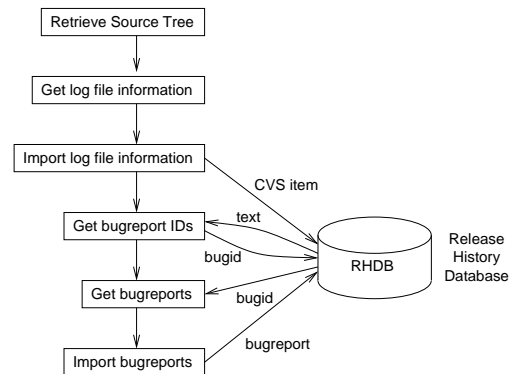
Retrieve Source Tree

Get log file information

Import log file information

CVS item

Get bugreport IDs

text

bugid

RHDB

Release History Database

Get bugreports

bugid

Import bugreports

bugreport